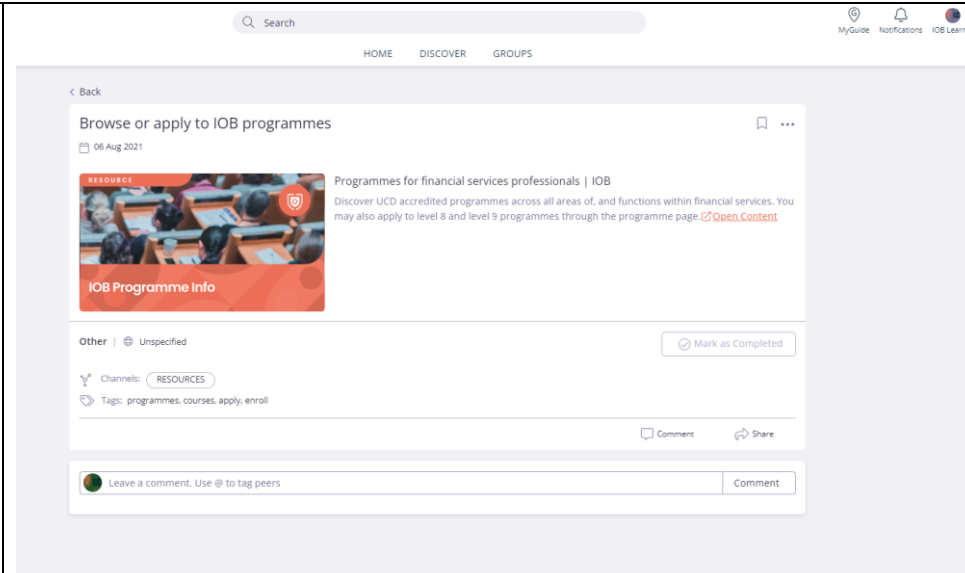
Search

MyGuide Notifications IOB Learn

HOME DISCOVER GROUPS

< Back

Browse or apply to IOB programmes

06 Aug 2021

RESOURCE

IOB Programme Info

Programmes for financial services professionals | IOB

Discover UCD accredited programmes across all areas of, and functions within financial services. You may also apply to level 8 and level 9 programmes through the programme page. Open Content

Other | Unspecified

Mark as Completed

Channels: RESOURCES

Tags: programmes, courses, apply, enroll

Comment Share

Leave a comment. Use @ to tag peers

Comment